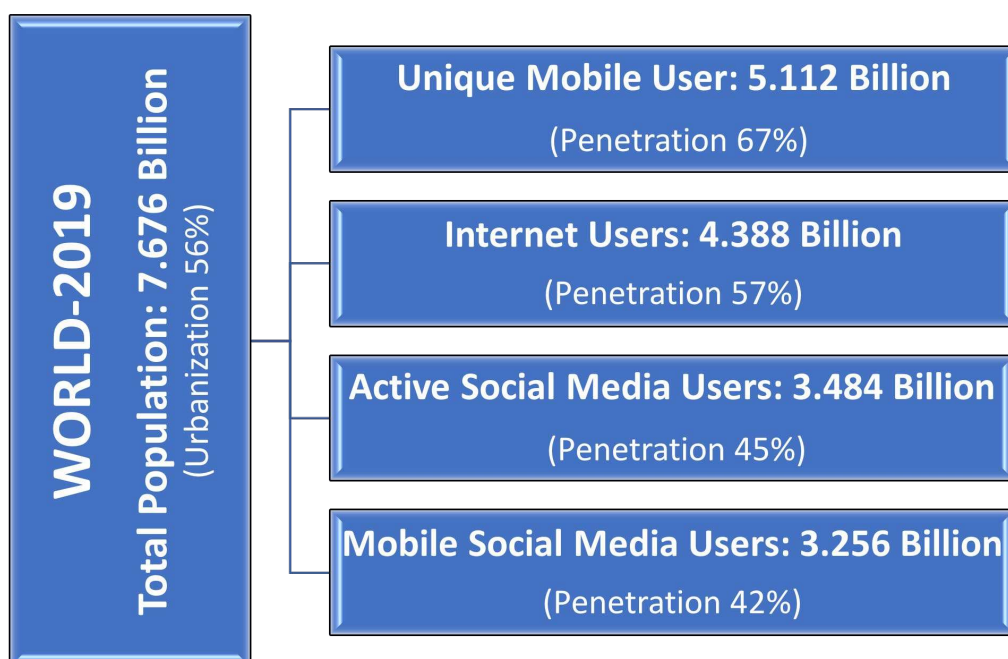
WORLD-2019
Total Population: 7.676 Billion
(Urbanization 56%)

Unique Mobile User: 5.112 Billion
(Penetration 67%)

Internet Users: 4.388 Billion
(Penetration 57%)

Active Social Media Users: 3.484 Billion
(Penetration 45%)

Mobile Social Media Users: 3.256 Billion
(Penetration 42%)